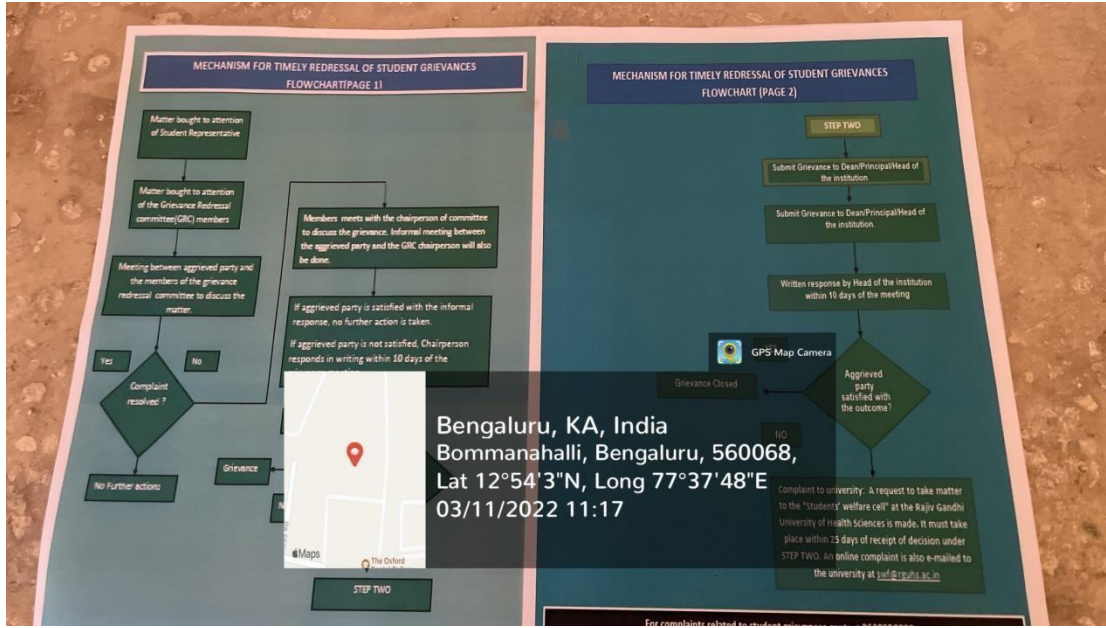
MECHANISM FOR TIMELY REDRESSAL OF STUDENT GRIEVANCES FLOWCHART(PAGE 1)

Matter bought to attention of Student Representative

Matter bought to attention of the Grievance Redressal committee(GRC) members

Members meets with the chairperson of committee to discuss the grievance. Informal meeting between the aggrieved party and the GRC chairperson will also be done.

Meeting between aggrieved party and the members of the grievance redressal committee to discuss the matter.

If aggrieved party is satisfied with the informal response, no further action is taken.

If aggrieved party is not satisfied, Chairperson responds in writing within 10 days of the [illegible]

Yes

No

Complaint resolved ?

No Further actions

Grievance

STEP TWO

MECHANISM FOR TIMELY REDRESSAL OF STUDENT GRIEVANCES FLOWCHART (PAGE 2)

STEP TWO

Submit Grievance to Dean/Principal/Head of the institution.

Submit Grievance to Dean/Principal/Head of the institution.

Written response by Head of the institution within 10 days of the meeting

Grievance Closed

Aggrieved party satisfied with the outcome?

NO

Complaint to university: A request to take matter to the "Students' welfare cell" at the Rajiv Gandhi University of Health Sciences is made. It must take place within 25 days of receipt of decision under STEP TWO. An online complaint is also e-mailed to the university at swf@rguhs.ac.in

For complaints related to student grievances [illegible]

GPS Map Camera

Bengaluru, KA, India
Bommanahalli, Bengaluru, 560068,
Lat 12°54'3"N, Long 77°37'48"E
03/11/2022 11:17

Maps

The Oxford